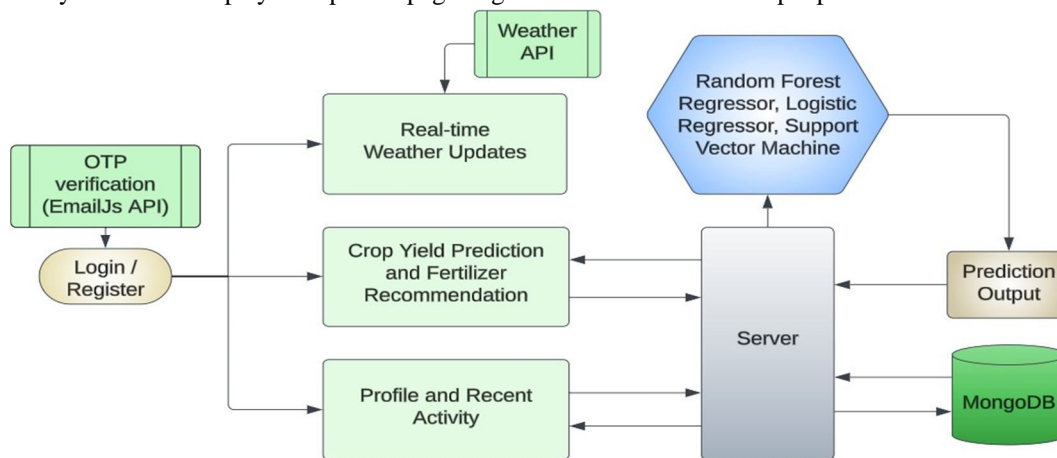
Weather API

Random Forest Regressor, Logistic Regressor, Support Vector Machine

OTP verification (EmailJs API)

Real-time Weather Updates

Login / Register

Crop Yield Prediction and Fertilizer Recommendation

Prediction Output

Server

Profile and Recent Activity

MongoDB